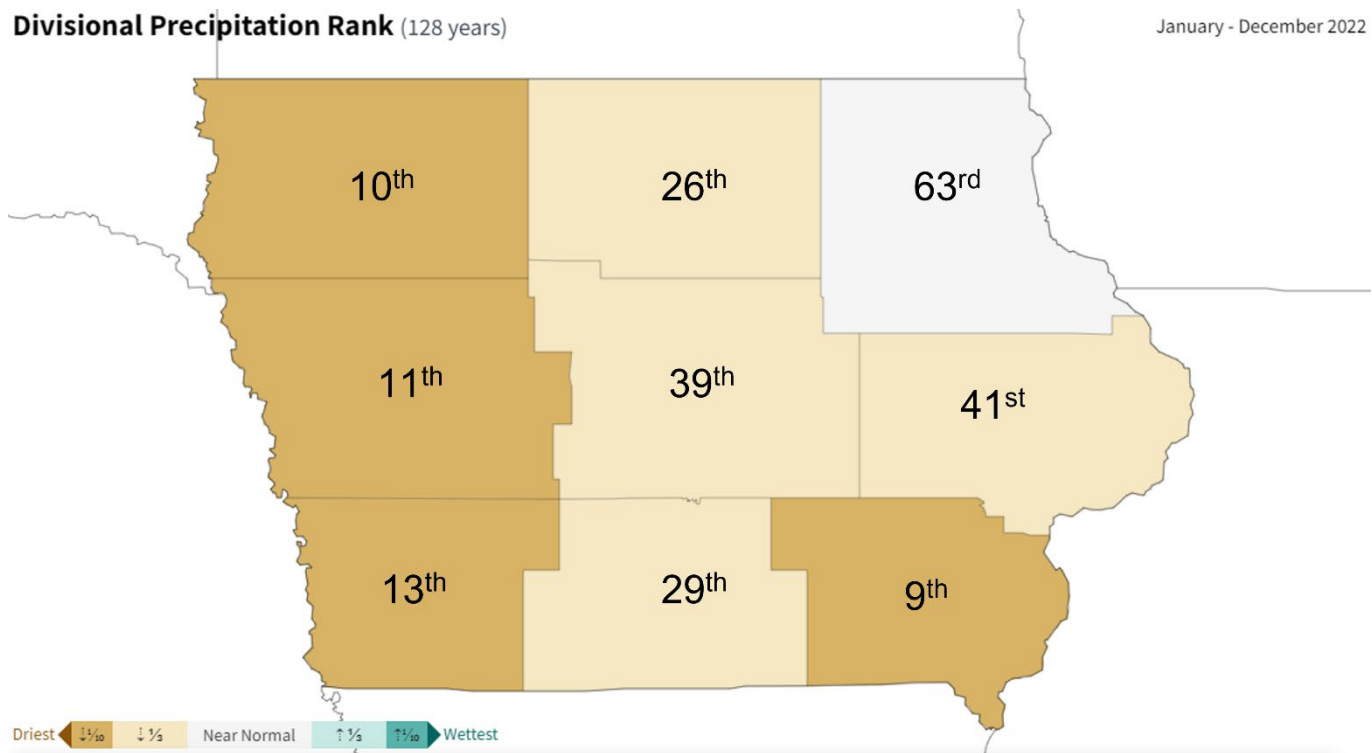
Divisional Precipitation Rank (128 years)

January - December 2022

10$^{th}$

26$^{th}$

63$^{rd}$

11$^{th}$

39$^{th}$

41$^{st}$

13$^{th}$

29$^{th}$

9$^{th}$

Driest ↓⅒ ↓⅓ Near Normal ↑⅓ ↑⅒ Wettest